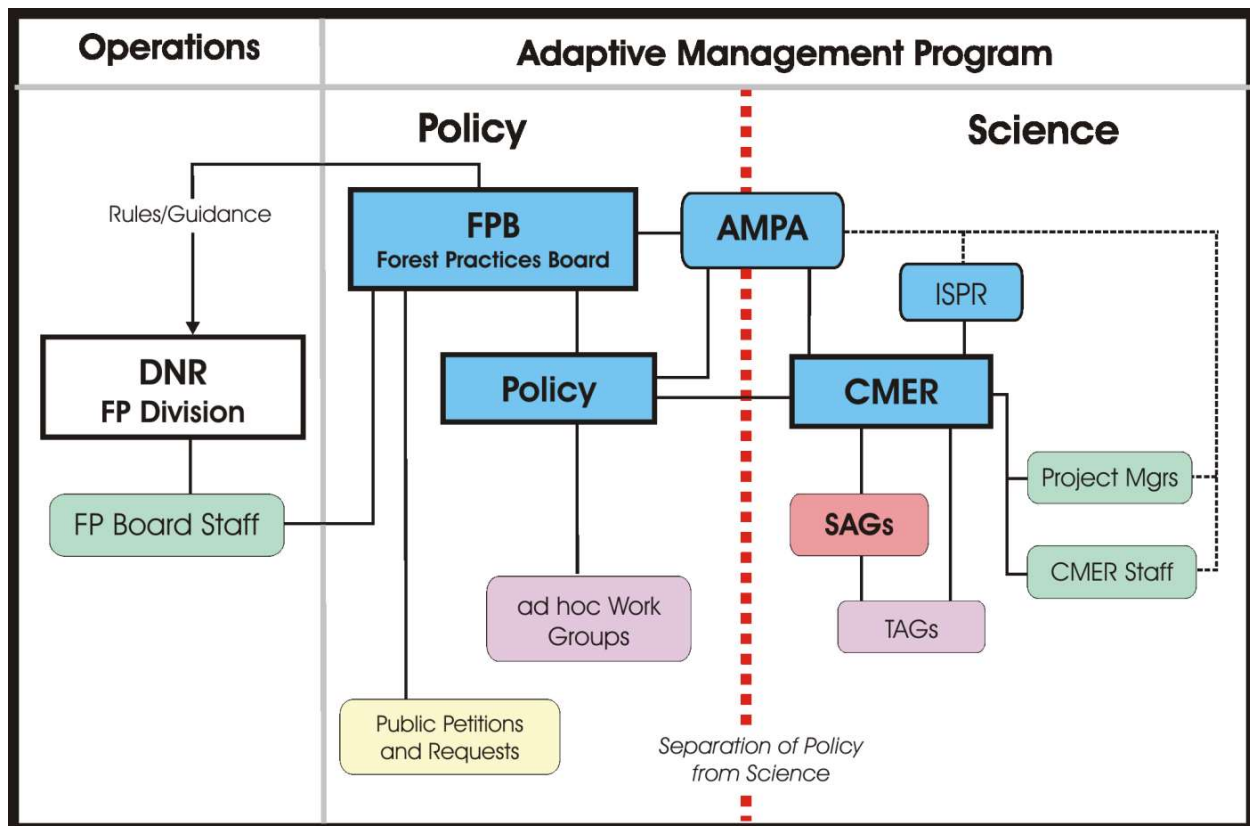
Operations

Adaptive Management Program

Policy

Science

Rules/Guidance

FPB
Forest Practices Board

AMPA

ISPR

DNR
FP Division

Policy

CMER

FP Board Staff

SAGs

Project Mgrs

CMER Staff

ad hoc Work Groups

TAGs

Public Petitions and Requests

Separation of Policy from Science